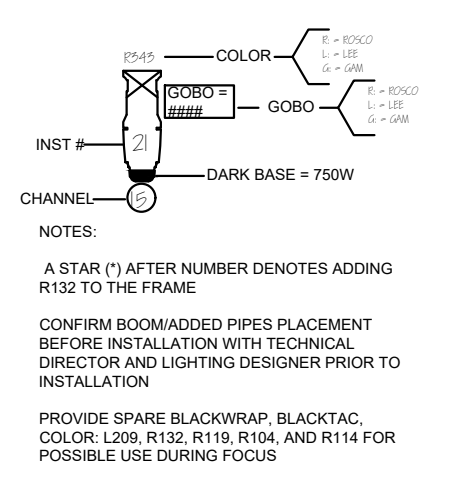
R343
COLOR
R: = ROSCO
L: = LEE
G: = GAM

GOBO =
####
GOBO
R: = ROSCO
L: = LEE
G: = GAM

INST #
21
DARK BASE = 750W
CHANNEL
15

NOTES:

A STAR (*) AFTER NUMBER DENOTES ADDING R132 TO THE FRAME

CONFIRM BOOM/ADDED PIPES PLACEMENT BEFORE INSTALLATION WITH TECHNICAL DIRECTOR AND LIGHTING DESIGNER PRIOR TO INSTALLATION

PROVIDE SPARE BLACKWRAP, BLACKTAC, COLOR: L209, R132, R119, R104, AND R114 FOR POSSIBLE USE DURING FOCUS